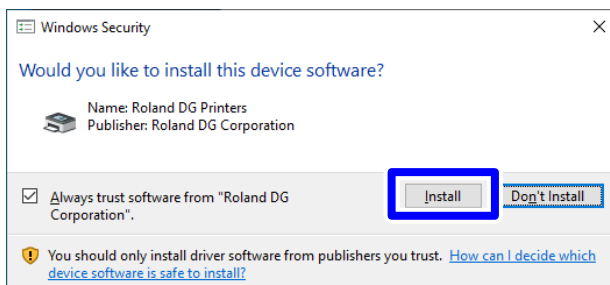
Windows Security

Would you like to install this device software?

Name: Roland DG Printers
Publisher: Roland DG Corporation

Always trust software from "Roland DG Corporation".

Install

Don't Install

You should only install driver software from publishers you trust. How can I decide which device software is safe to install?